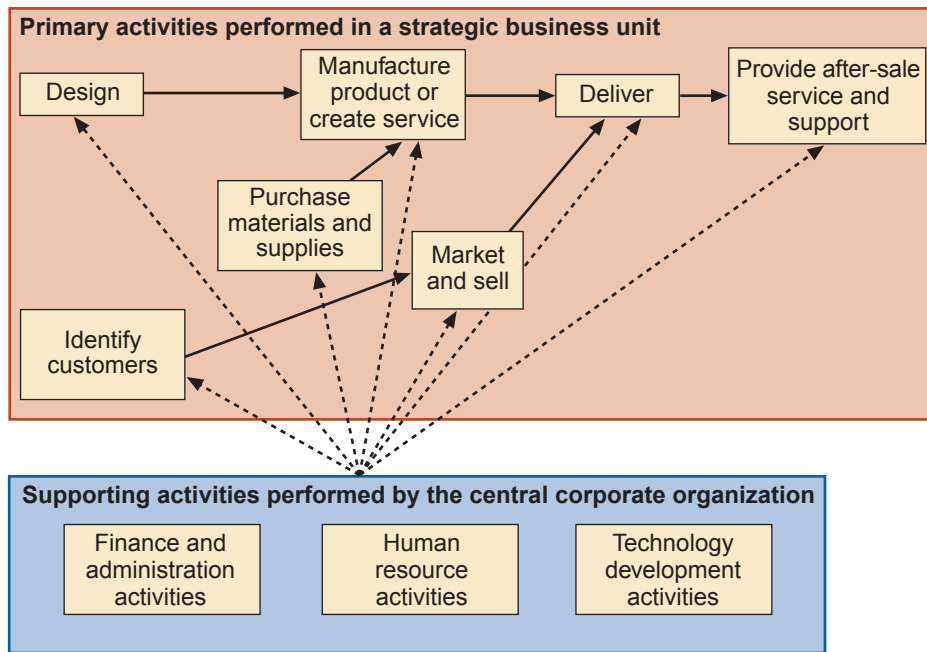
Primary activities performed in a strategic business unit

Design

Manufacture product or create service

Deliver

Provide after-sale service and support

Purchase materials and supplies

Market and sell

Identify customers

Supporting activities performed by the central corporate organization

Finance and administration activities

Human resource activities

Technology development activities